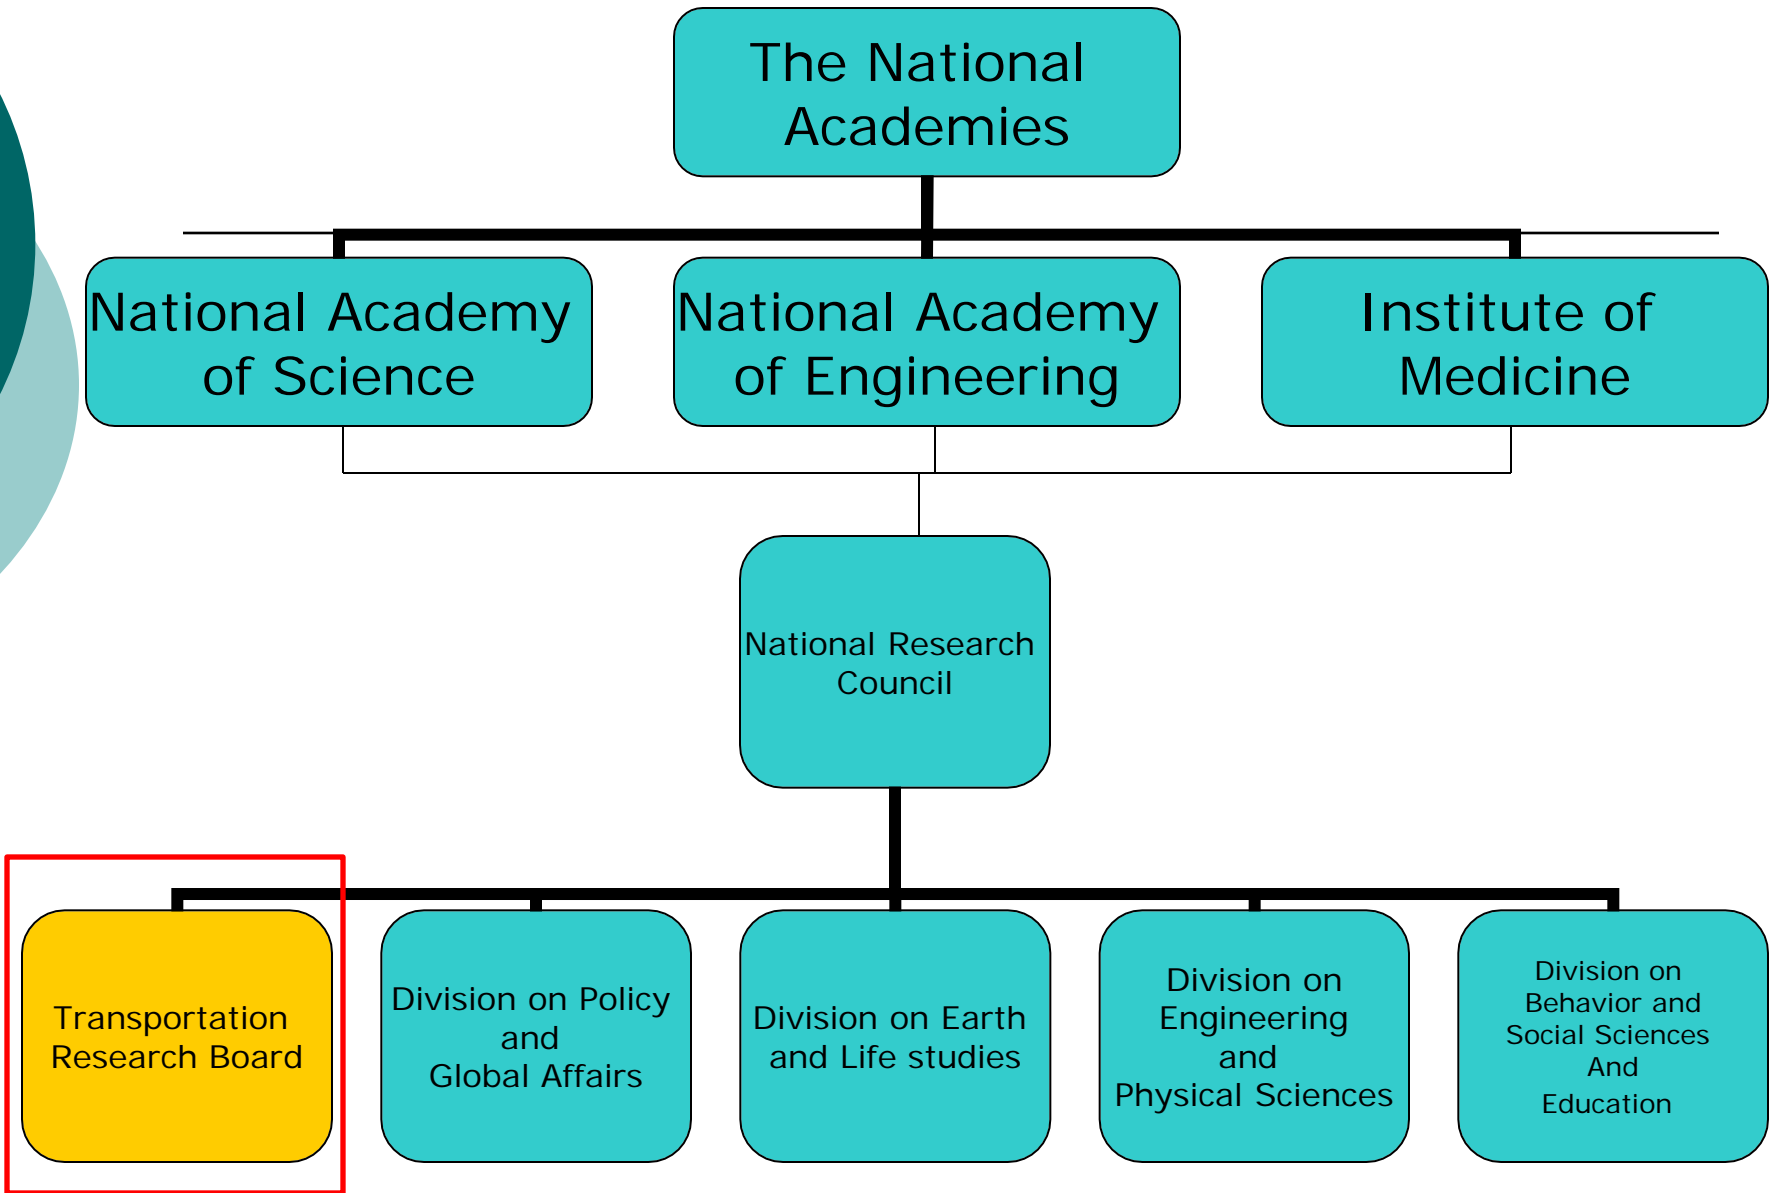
The National Academies

National Academy of Science

National Academy of Engineering

Institute of Medicine

National Research Council

Transportation Research Board

Division on Policy and Global Affairs

Division on Earth and Life studies

Division on Engineering and Physical Sciences

Division on Behavior and Social Sciences And Education